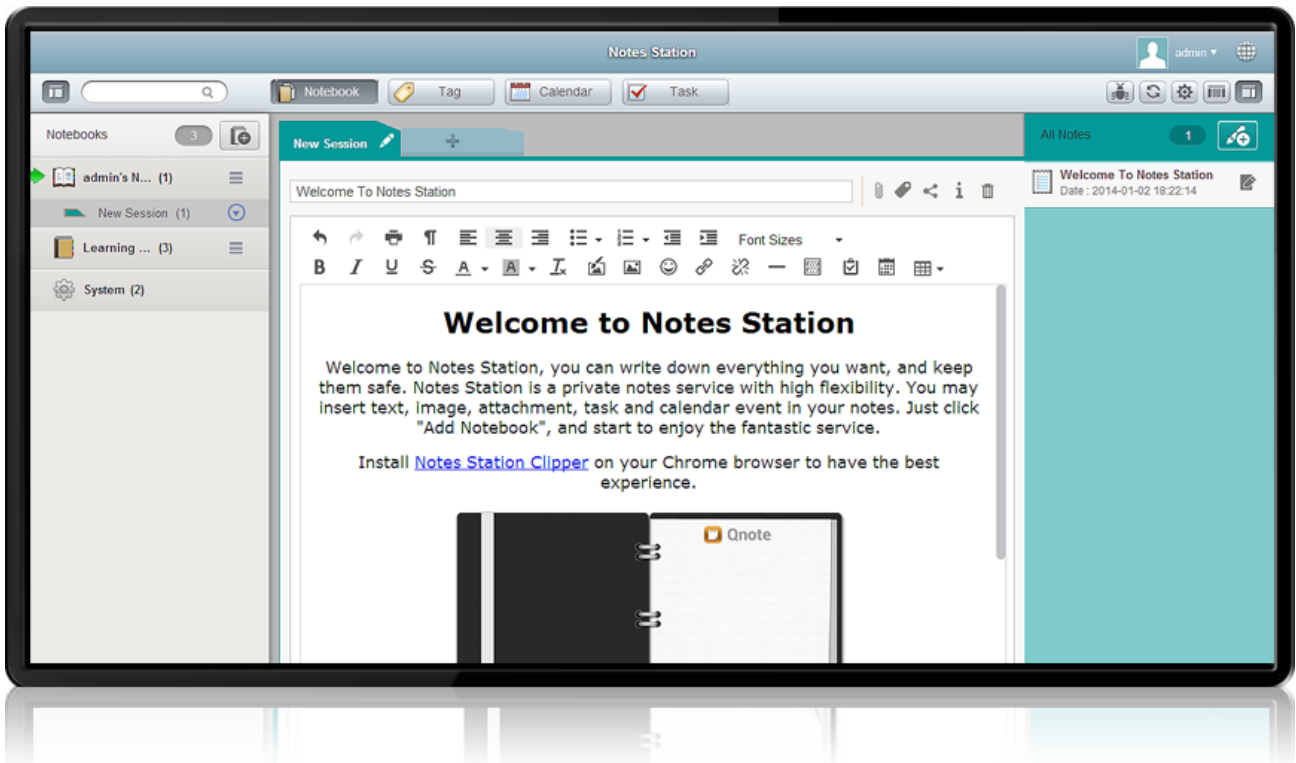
Notes Station

admin

Notebook Tag Calendar Task

Notebooks 3

admin's N... (1)

New Session (1)

Learning ... (3)

System (2)

New Session

Welcome To Notes Station

Font Sizes

Welcome to Notes Station

Welcome to Notes Station, you can write down everything you want, and keep them safe. Notes Station is a private notes service with high flexibility. You may insert text, image, attachment, task and calendar event in your notes. Just click "Add Notebook", and start to enjoy the fantastic service.

Install Notes Station Clipper on your Chrome browser to have the best experience.

Qnote

All Notes 1

Welcome To Notes Station
Date : 2014-01-02 18:22:14